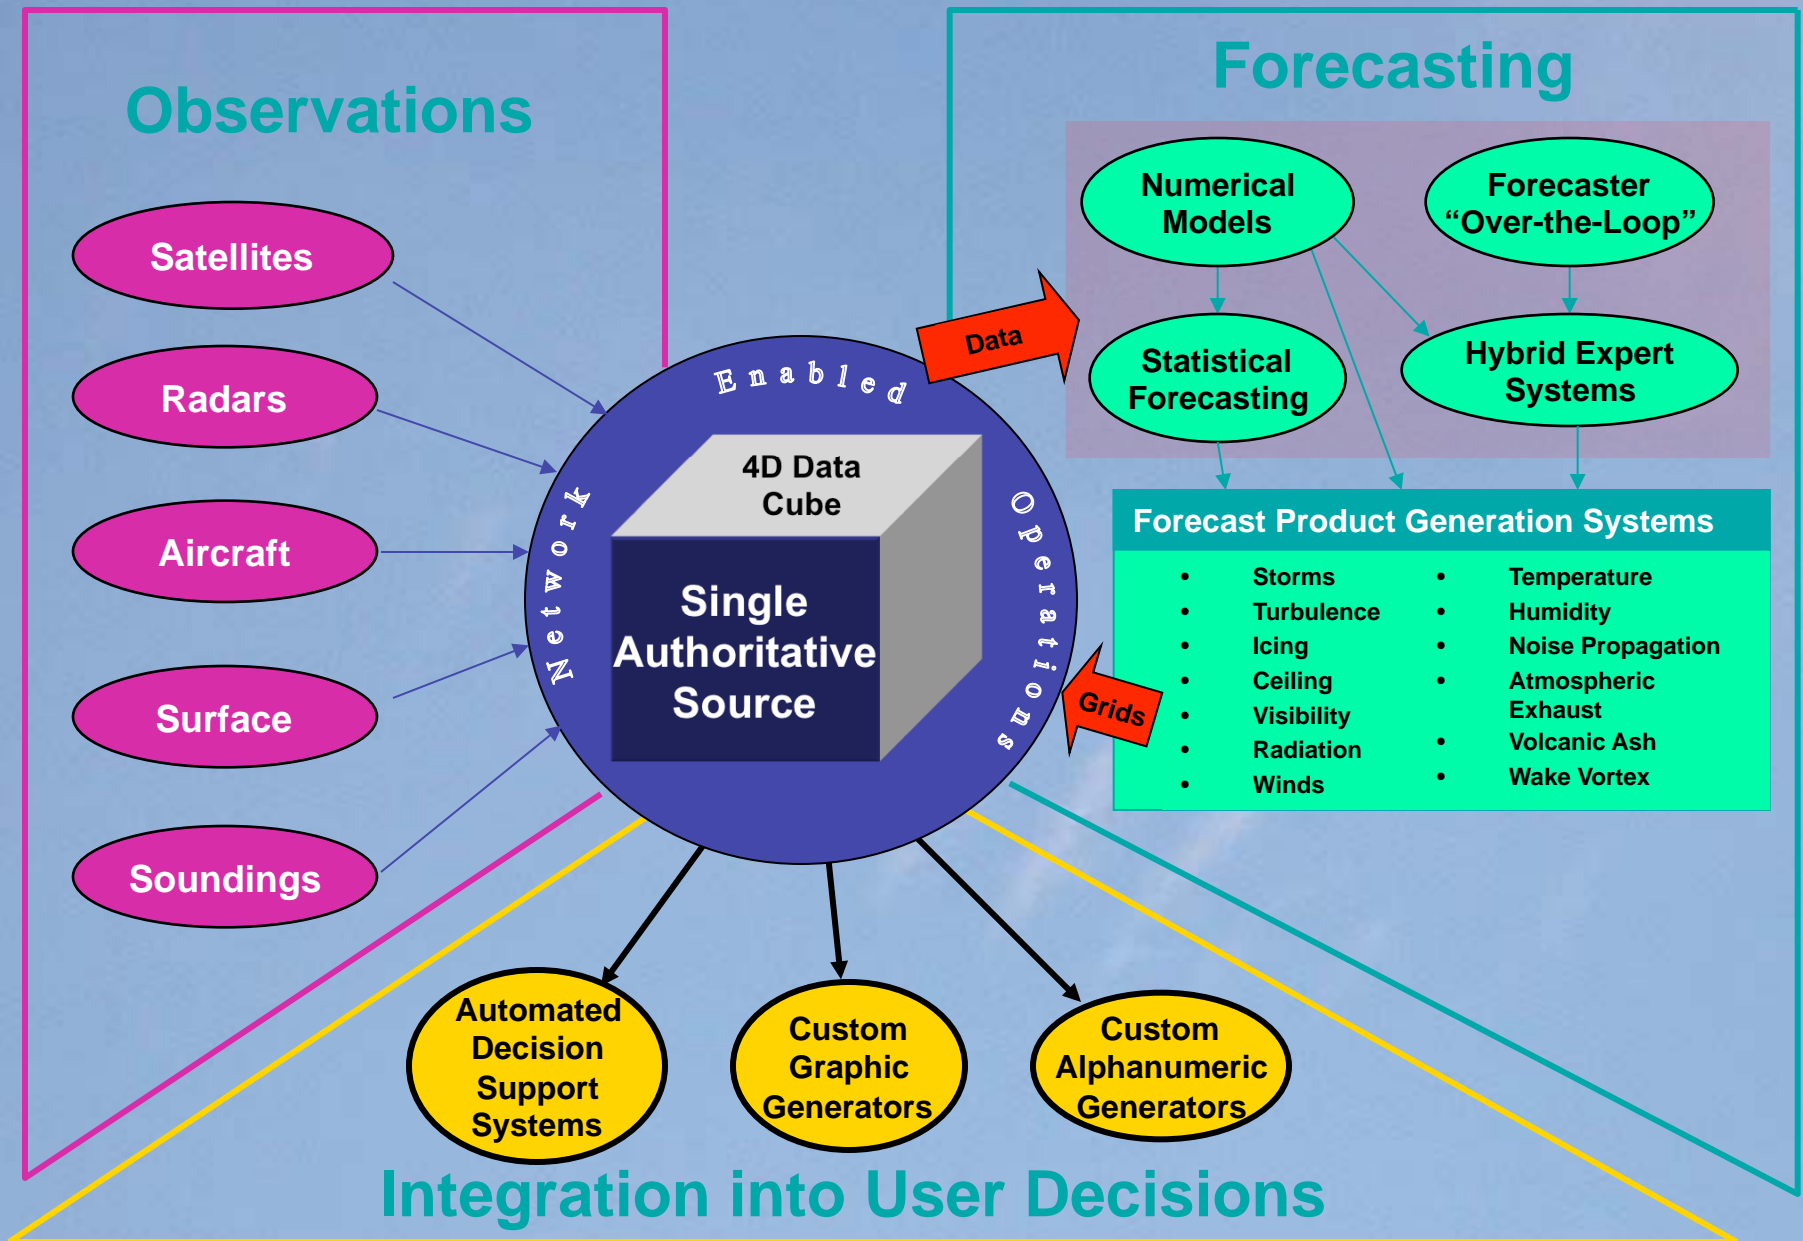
Observations

Satellites

Radars

Aircraft

Surface

Soundings

Forecasting

Numerical Models

Forecaster "Over-the-Loop"

Statistical Forecasting

Hybrid Expert Systems

Data

Network Enabled Operations

4D Data Cube

Single Authoritative Source

Forecast Product Generation Systems

- Storms
- Turbulence
- Icing
- Ceiling
- Visibility
- Radiation
- Winds

- Temperature
- Humidity
- Noise Propagation
- Atmospheric Exhaust
- Volcanic Ash
- Wake Vortex

Grids

Automated Decision Support Systems

Custom Graphic Generators

Custom Alphanumeric Generators

Integration into User Decisions